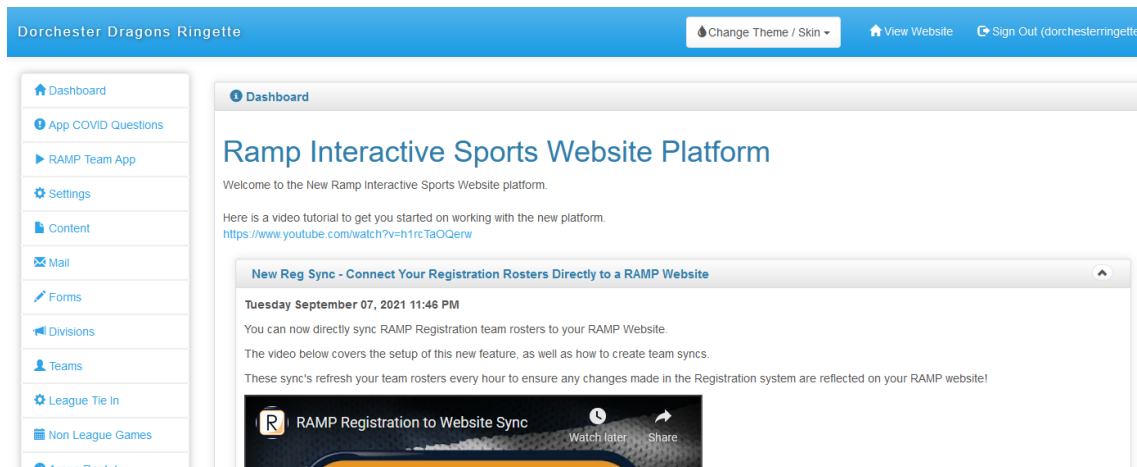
Dorchester Dragons Ringette

Change Theme / Skin

View Website

Sign Out (dorchesterringette

Dashboard
App COVID Questions
RAMP Team App
Settings
Content
Mail
Forms
Divisions
Teams
League Tie In
Non League Games
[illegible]

Dashboard

Ramp Interactive Sports Website Platform

Welcome to the New Ramp Interactive Sports Website platform.

Here is a video tutorial to get you started on working with the new platform.
https://www.youtube.com/watch?v=h1rcTaOQerw

New Reg Sync - Connect Your Registration Rosters Directly to a RAMP Website

Tuesday September 07, 2021 11:46 PM

You can now directly sync RAMP Registration team rosters to your RAMP Website.

The video below covers the setup of this new feature, as well as how to create team syncs.

These sync's refresh your team rosters every hour to ensure any changes made in the Registration system are reflected on your RAMP website!

R RAMP Registration to Website Sync

Watch later

Share